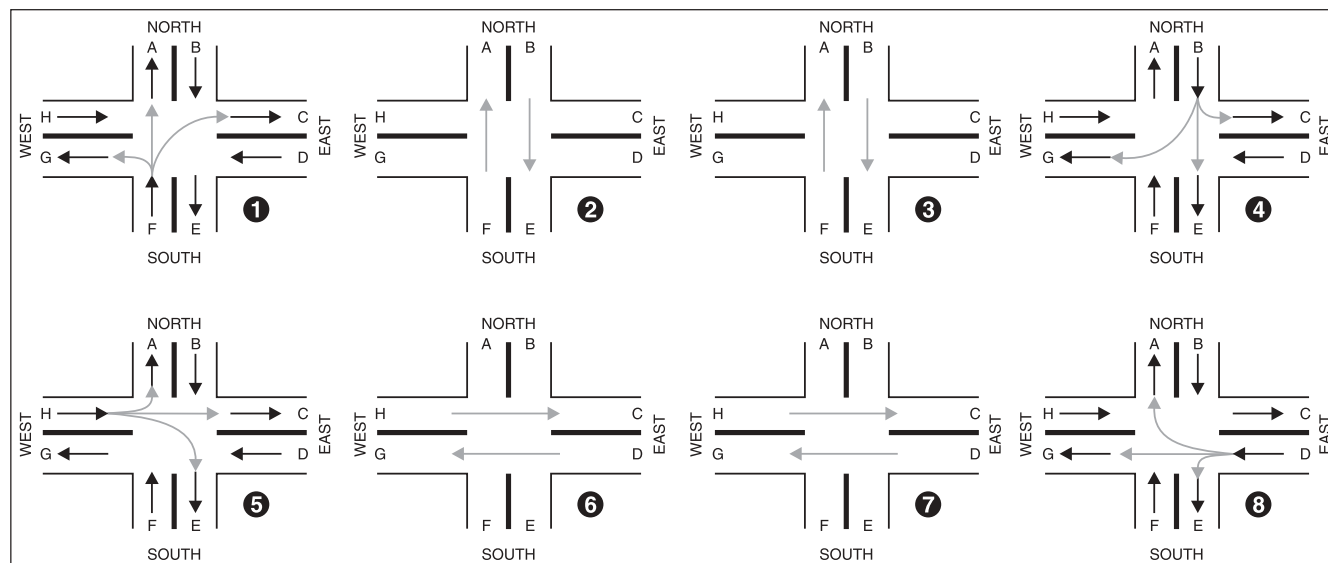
NORTH
A B
WEST H G
C D EAST
F E
SOUTH
❶

NORTH
A B
WEST H G
C D EAST
F E
SOUTH
❷

NORTH
A B
WEST H G
C D EAST
F E
SOUTH
❸

NORTH
A B
WEST H G
C D EAST
F E
SOUTH
❹

NORTH
A B
WEST H G
C D EAST
F E
SOUTH
❺

NORTH
A B
WEST H G
C D EAST
F E
SOUTH
❻

NORTH
A B
WEST H G
C D EAST
F E
SOUTH
❼

NORTH
A B
WEST H G
C D EAST
F E
SOUTH
❽